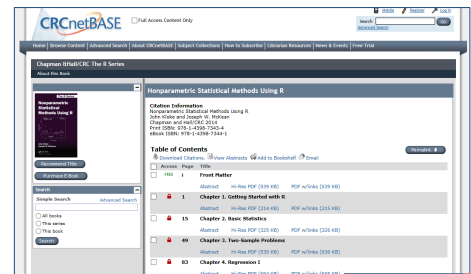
CRCnetBASE

Full Access Content Only

Mobile Register Log In

Search

Go

Advanced Search

Home | Browse Content | Advanced Search | About CRCnetBASE | Subject Collections | How to Subscribe | Librarian Resources | News & Events | Free Trial

Chapman & Hall/CRC The R Series

About this Book

Nonparametric Statistical Methods Using R

Recommend Title

Purchase E-Book

Search

Simple Search Advanced Search

All books

This series

This book

Search

Nonparametric Statistical Methods Using R

Citation Information
Nonparametric Statistical Methods Using R
John Kloke and Joseph W. McKean
Chapman and Hall/CRC 2014
Print ISBN: 978-1-4398-7343-4
eBook ISBN: 978-1-4398-7344-1

Table of Contents

Permalink

Download Citations View Abstracts Add to Bookshelf Email

| | Access | Page | Title | | |
|---|---|---|---|---|---|
| | FREE | i | Front Matter | | |
| | | | Abstract | Hi-Res PDF (539 KB) | PDF w/links (539 KB) |
| | | 1 | Chapter 1. Getting Started with R | | |
| | | | Abstract | Hi-Res PDF (315 KB) | PDF w/links (115 KB) |
| | | 15 | Chapter 2. Basic Statistics | | |
| | | | Abstract | Hi-Res PDF (325 KB) | PDF w/links (326 KB) |
| | | 49 | Chapter 3. Two-Sample Problems | | |
| | | | Abstract | Hi-Res PDF (539 KB) | PDF w/links (539 KB) |
| | | 83 | Chapter 4. Regression I | | |
| | | | Abstract | Hi-Res PDF | PDF w/links |